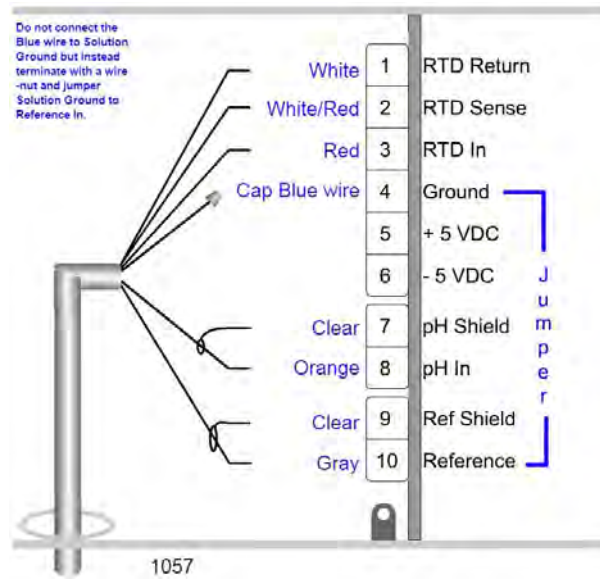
Do not connect the Blue wire to Solution Ground but instead terminate with a wire -nut and jumper Solution Ground to Reference In.

White 1 RTD Return
White/Red 2 RTD Sense
Red 3 RTD In
Cap Blue wire 4 Ground
5 + 5 VDC
6 - 5 VDC
Clear 7 pH Shield
Orange 8 pH In
Clear 9 Ref Shield
Gray 10 Reference

J u m p e r

1057